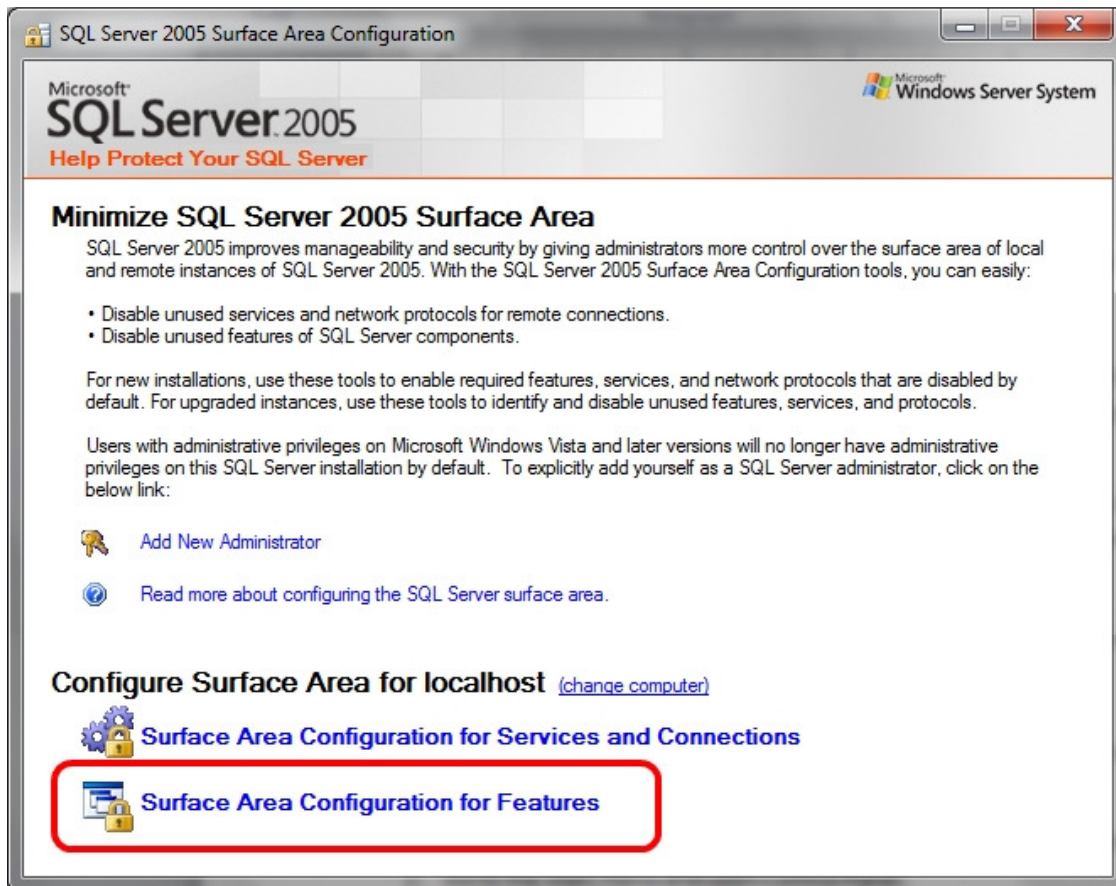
SQL Server 2005 Surface Area Configuration

Microsoft SQL Server 2005
Help Protect Your SQL Server

Microsoft Windows Server System

Minimize SQL Server 2005 Surface Area

SQL Server 2005 improves manageability and security by giving administrators more control over the surface area of local and remote instances of SQL Server 2005. With the SQL Server 2005 Surface Area Configuration tools, you can easily:

• Disable unused services and network protocols for remote connections.
• Disable unused features of SQL Server components.

For new installations, use these tools to enable required features, services, and network protocols that are disabled by default. For upgraded instances, use these tools to identify and disable unused features, services, and protocols.

Users with administrative privileges on Microsoft Windows Vista and later versions will no longer have administrative privileges on this SQL Server installation by default. To explicitly add yourself as a SQL Server administrator, click on the below link:

Add New Administrator

Read more about configuring the SQL Server surface area.

Configure Surface Area for localhost (change computer)

Surface Area Configuration for Services and Connections

Surface Area Configuration for Features